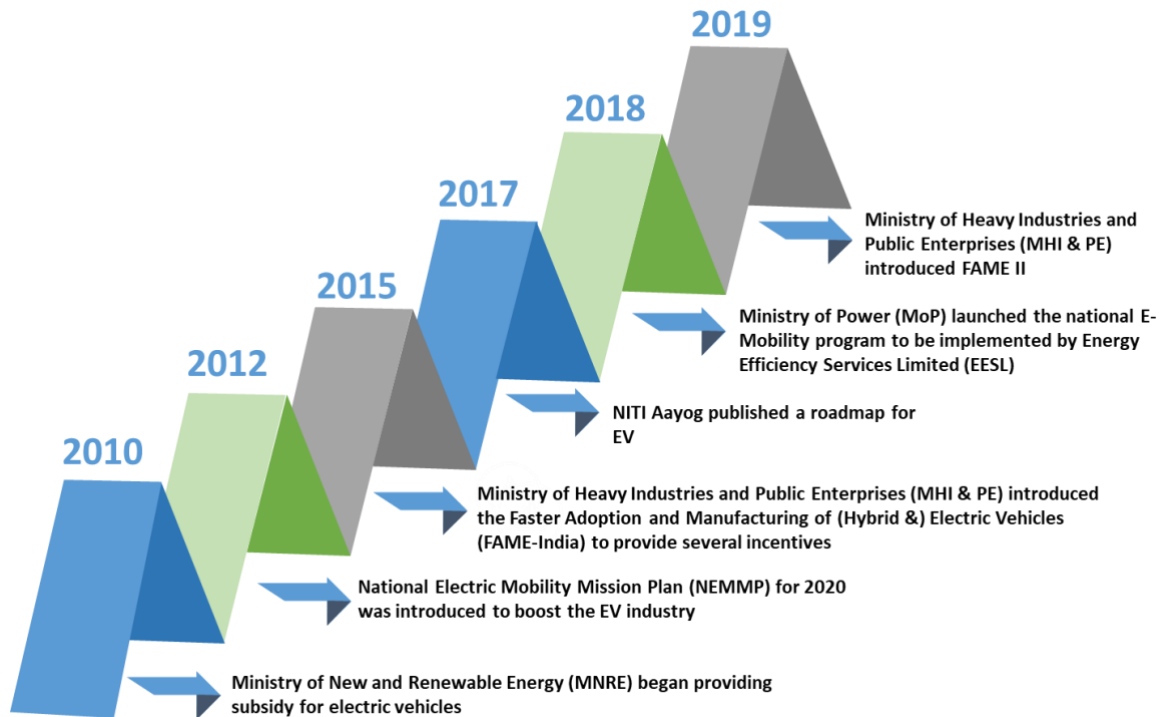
2019

2018

2017

2015

2012

2010

Ministry of Heavy Industries and Public Enterprises (MHI & PE) introduced FAME II

Ministry of Power (MoP) launched the national E-Mobility program to be implemented by Energy Efficiency Services Limited (EESL)

NITI Aayog published a roadmap for EV

Ministry of Heavy Industries and Public Enterprises (MHI & PE) introduced the Faster Adoption and Manufacturing of (Hybrid &) Electric Vehicles (FAME-India) to provide several incentives

National Electric Mobility Mission Plan (NEMMP) for 2020 was introduced to boost the EV industry

Ministry of New and Renewable Energy (MNRE) began providing subsidy for electric vehicles